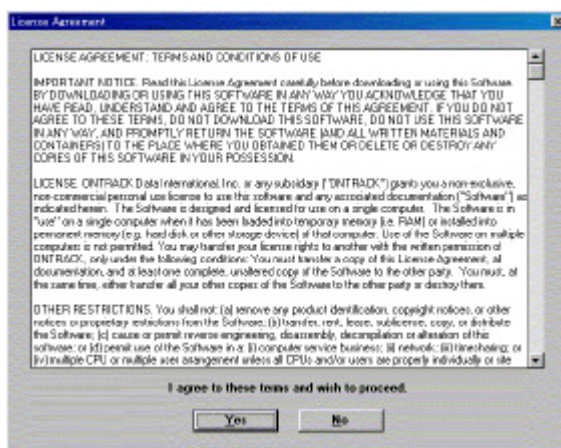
License Agreement

LICENSE AGREEMENT: TERMS AND CONDITIONS OF USE

IMPORTANT NOTICE. Read this License Agreement carefully before downloading or using this Software. BY DOWNLOADING OR USING THIS SOFTWARE IN ANY WAY YOU ACKNOWLEDGE THAT YOU HAVE READ, UNDERSTAND AND AGREE TO THE TERMS OF THIS AGREEMENT. IF YOU DO NOT AGREE TO THESE TERMS, DO NOT DOWNLOAD THIS SOFTWARE, DO NOT USE THIS SOFTWARE IN ANY WAY, AND PROMPTLY RETURN THE SOFTWARE (AND ALL WRITTEN MATERIALS AND CONTAINERS) TO THE PLACE WHERE YOU OBTAINED THEM OR DELETE OR DESTROY ANY COPIES OF THIS SOFTWARE IN YOUR POSSESSION.

LICENSE. ONTRACK Data International, Inc. or any subsidiary ("ONTRACK") grants you a non-exclusive, non-commercial personal use license to use the software and any accompanied documentation ("Software") as indicated herein. The Software is designed and licensed for use on a single computer. The Software is in "use" on a single computer when it has been loaded into temporary memory (i.e. RAM) or installed into permanent memory (e.g. hard disk or other storage device) of that computer. Use of the Software on multiple computers is not permitted. You may transfer your license rights to another with the written permission of ONTRACK, only under the following conditions: You must transfer a copy of this License Agreement, all documentation, and at least one complete, unaltered copy of the Software to the other party. You must, at the same time, either transfer all your other copies of the Software to the other party or destroy them.

OTHER RESTRICTIONS. You shall not: (a) remove any product identification, copyright notices, or other notices or proprietary restrictions from the Software; (b) transfer, rent, lease, sublicense, copy, or distribute the Software; (c) cause or permit reverse engineering, disassembly, decompilation or alteration of this software; or (d) permit use of the Software in a: (i) computer service business; (ii) network; (iii) timesharing; or (iv) multiple CPU or multiple user arrangement unless all CPUs and/or users are properly individually or site

I agree to these terms and wish to proceed.

Yes No